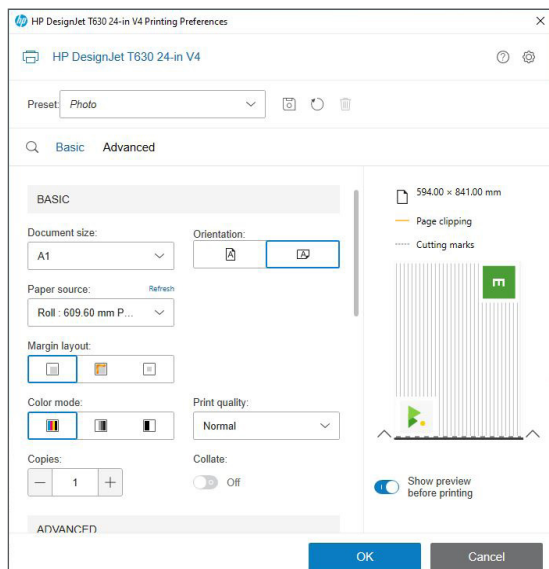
HP DesignJet T630 24-in V4 Printing Preferences

HP DesignJet T630 24-in V4

Preset: Photo

Basic Advanced

BASIC

Document size:
A1

Orientation:

Paper source: Refresh
Roll : 609.60 mm P...

Margin layout:

Color mode:

Print quality:
Normal

Copies:
1

Collate:
Off

ADVANCED

594.00 × 841.00 mm
Page clipping
Cutting marks

Show preview before printing

OK
Cancel